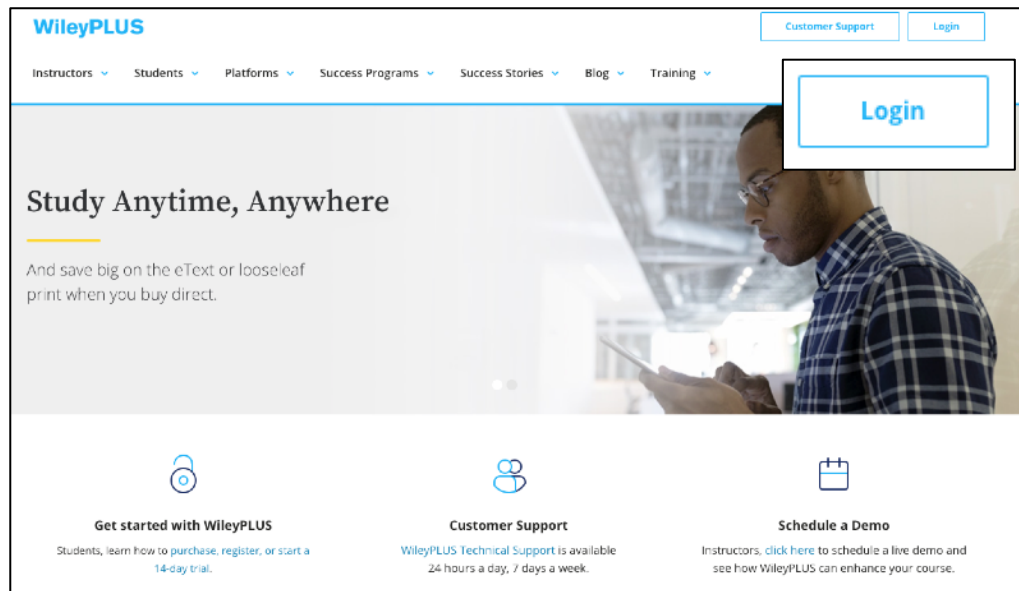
WileyPLUS

Customer Support Login

Instructors Students Platforms Success Programs Success Stories Blog Training

Login

Study Anytime, Anywhere

And save big on the eText or looseleaf print when you buy direct.

Get started with WileyPLUS

Students, learn how to purchase, register, or start a 14-day trial.

Customer Support

WileyPLUS Technical Support is available 24 hours a day, 7 days a week.

Schedule a Demo

Instructors, click here to schedule a live demo and see how WileyPLUS can enhance your course.